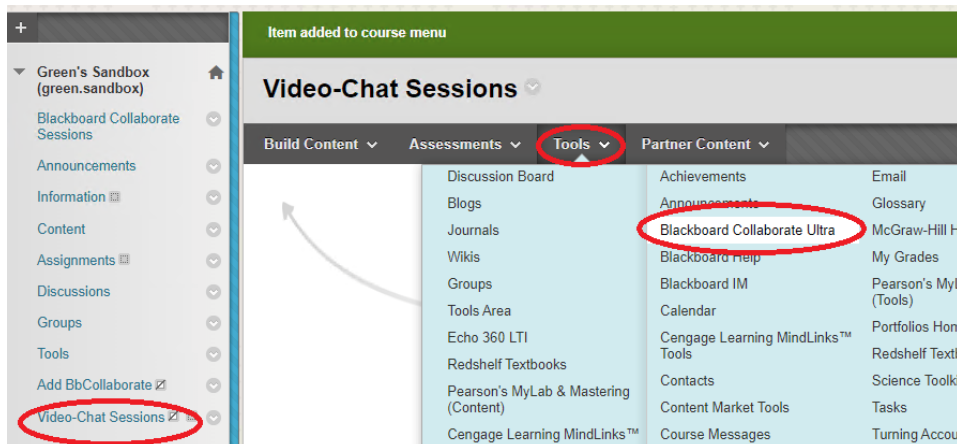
+

Green's Sandbox (green.sandbox)

Blackboard Collaborate Sessions

Announcements

Information

Content

Assignments

Discussions

Groups

Tools

Add BbCollaborate

Video-Chat Sessions

Item added to course menu

Video-Chat Sessions

Build Content

Assessments

Tools

Partner Content

Discussion Board

Blogs

Journals

Wikis

Groups

Tools Area

Echo 360 LTI

Redshelf Textbooks

Pearson's MyLab & Mastering (Content)

Cengage Learning MindLinks™

Achievements

Announcements

Blackboard Collaborate Ultra

Blackboard Help

Blackboard IM

Calendar

Cengage Learning MindLinks™ Tools

Contacts

Content Market Tools

Course Messages

Email

Glossary

McGraw-Hill H

My Grades

Pearson's MyL (Tools)

Portfolios Hom

Redshelf Text

Science Toolki

Tasks

Turning Accou